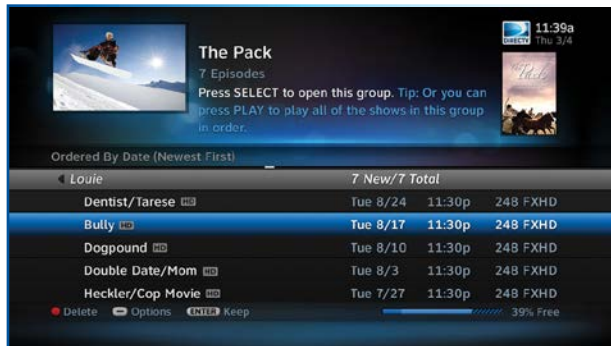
The Pack

7 Episodes

Press SELECT to open this group. Tip: Or you can press PLAY to play all of the shows in this group in order.

DIRECTV 11:39a Thu 3/4

The Pack

Ordered By Date (Newest First)

| Louie | 7 New/7 Total | | |
|---|---|---|---|
| Dentist/Tarese HD | Tue 8/24 | 11:30p | 248 FXHD |
| Bully HD | Tue 8/17 | 11:30p | 248 FXHD |
| Dogpound HD | Tue 8/10 | 11:30p | 248 FXHD |
| Double Date/Mom HD | Tue 8/3 | 11:30p | 248 FXHD |
| Heckler/Cop Movie HD | Tue 7/27 | 11:30p | 248 FXHD |

Delete Options ENTER Keep 39% Free